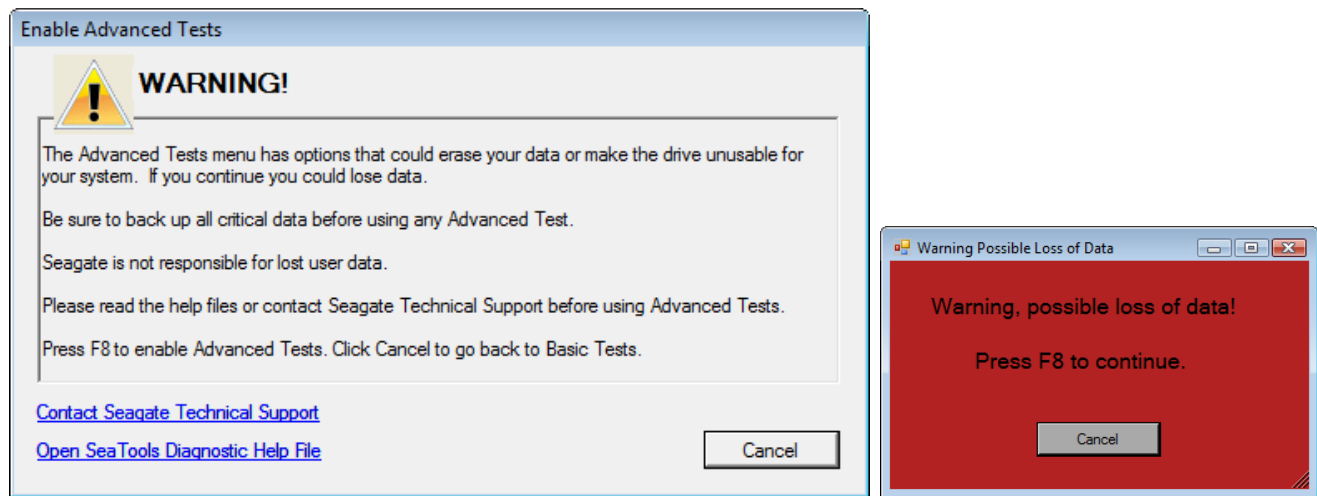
Enable Advanced Tests

WARNING!

The Advanced Tests menu has options that could erase your data or make the drive unusable for your system. If you continue you could lose data.

Be sure to back up all critical data before using any Advanced Test.

Seagate is not responsible for lost user data.

Please read the help files or contact Seagate Technical Support before using Advanced Tests.

Press F8 to enable Advanced Tests. Click Cancel to go back to Basic Tests.

Contact Seagate Technical Support

Open SeaTools Diagnostic Help File

Cancel

Warning Possible Loss of Data

Warning, possible loss of data!

Press F8 to continue.

Cancel